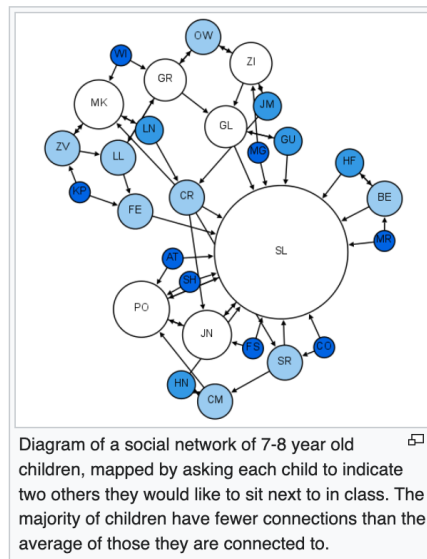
OW
WI
GR
ZI
MK
JM
GL
LN
GU
ZV
LL
MG
HF
BE
KF
CR
FE
MR
SL
AT
SH
PO
JN
FS
CO
SR
HN
CM

Diagram of a social network of 7-8 year old children, mapped by asking each child to indicate two others they would like to sit next to in class. The majority of children have fewer connections than the average of those they are connected to.